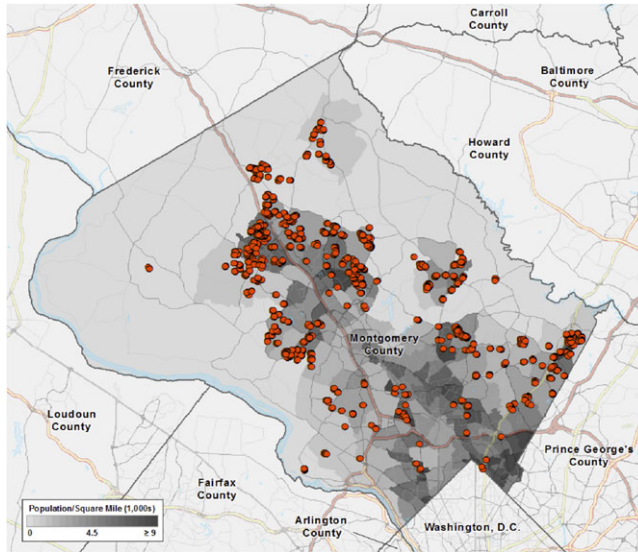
Carroll County

Frederick County

Baltimore County

Howard County

Montgomery County

Loudoun County

Prince George's County

Fairfax County

Arlington County

Washington, D.C.

Population/Square Mile (1,000s)
0 4.5 ≥ 9